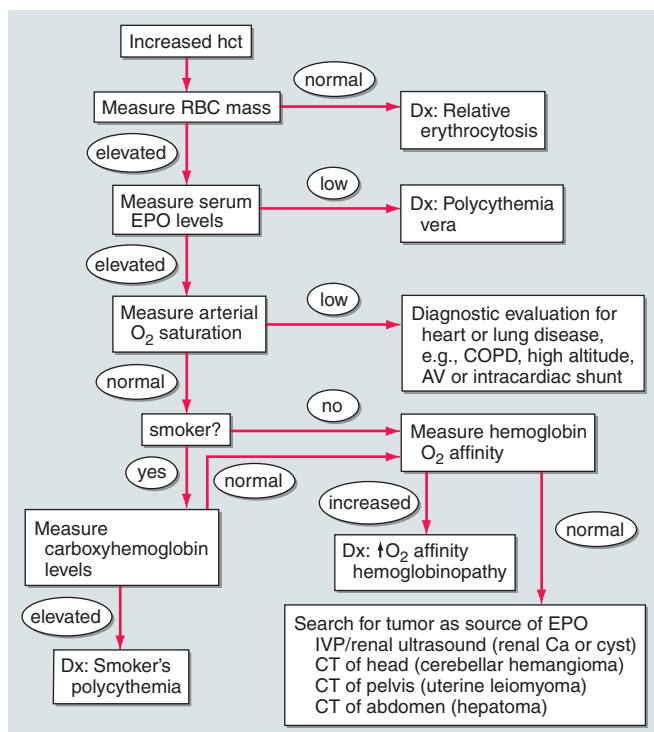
Increased hct

normal

Measure RBC mass

Dx: Relative erythrocytosis

elevated

low

Measure serum EPO levels

Dx: Polycythemia vera

elevated

low

Measure arterial $O_2$ saturation

Diagnostic evaluation for heart or lung disease, e.g., COPD, high altitude, AV or intracardiac shunt

normal

no

smoker?

Measure hemoglobin $O_2$ affinity

yes

normal

increased

normal

Measure carboxyhemoglobin levels

Dx: ↑$O_2$ affinity hemoglobinopathy

elevated

Search for tumor as source of EPO
IVP/renal ultrasound (renal Ca or cyst)
CT of head (cerebellar hemangioma)
CT of pelvis (uterine leiomyoma)
CT of abdomen (hepatoma)

Dx: Smoker's polycythemia